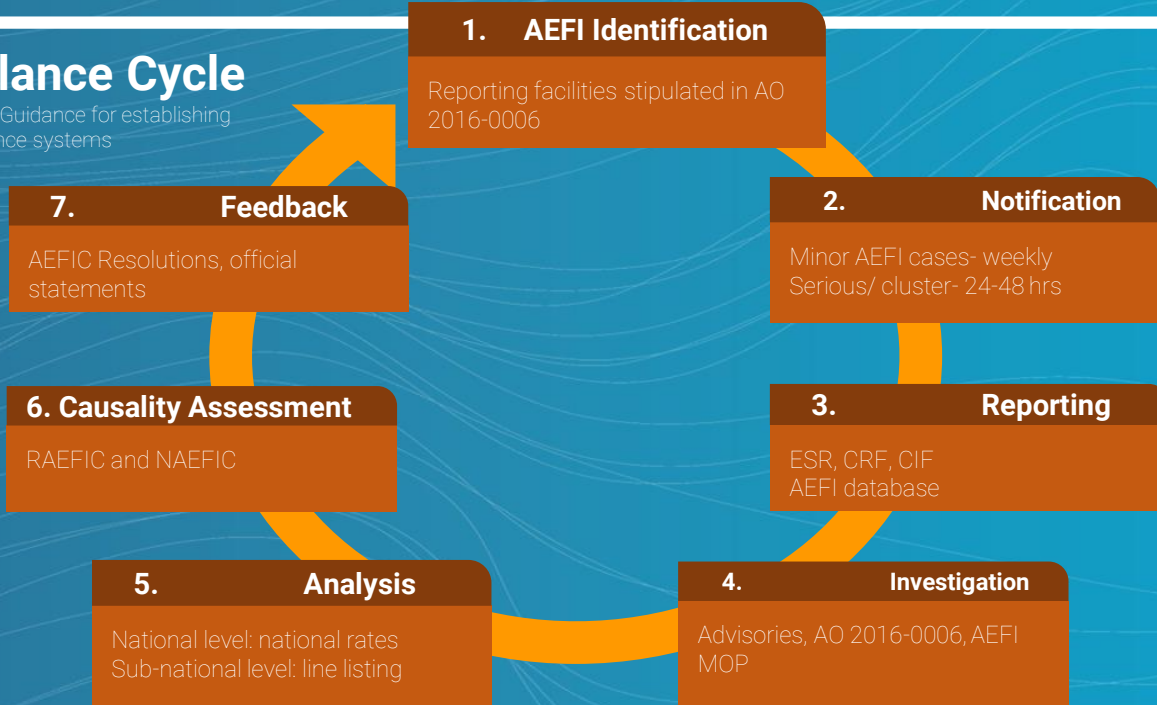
lance Cycle
Guidance for establishing
nce systems

1. AEFI Identification

Reporting facilities stipulated in AO 2016-0006

2. Notification

Minor AEFI cases- weekly
Serious/ cluster- 24-48 hrs

3. Reporting

ESR, CRF, CIF
AEFI database

4. Investigation

Advisories, AO 2016-0006, AEFI MOP

5. Analysis

National level: national rates
Sub-national level: line listing

6. Causality Assessment

RAEFIC and NAEFIC

7. Feedback

AEFIC Resolutions, official statements